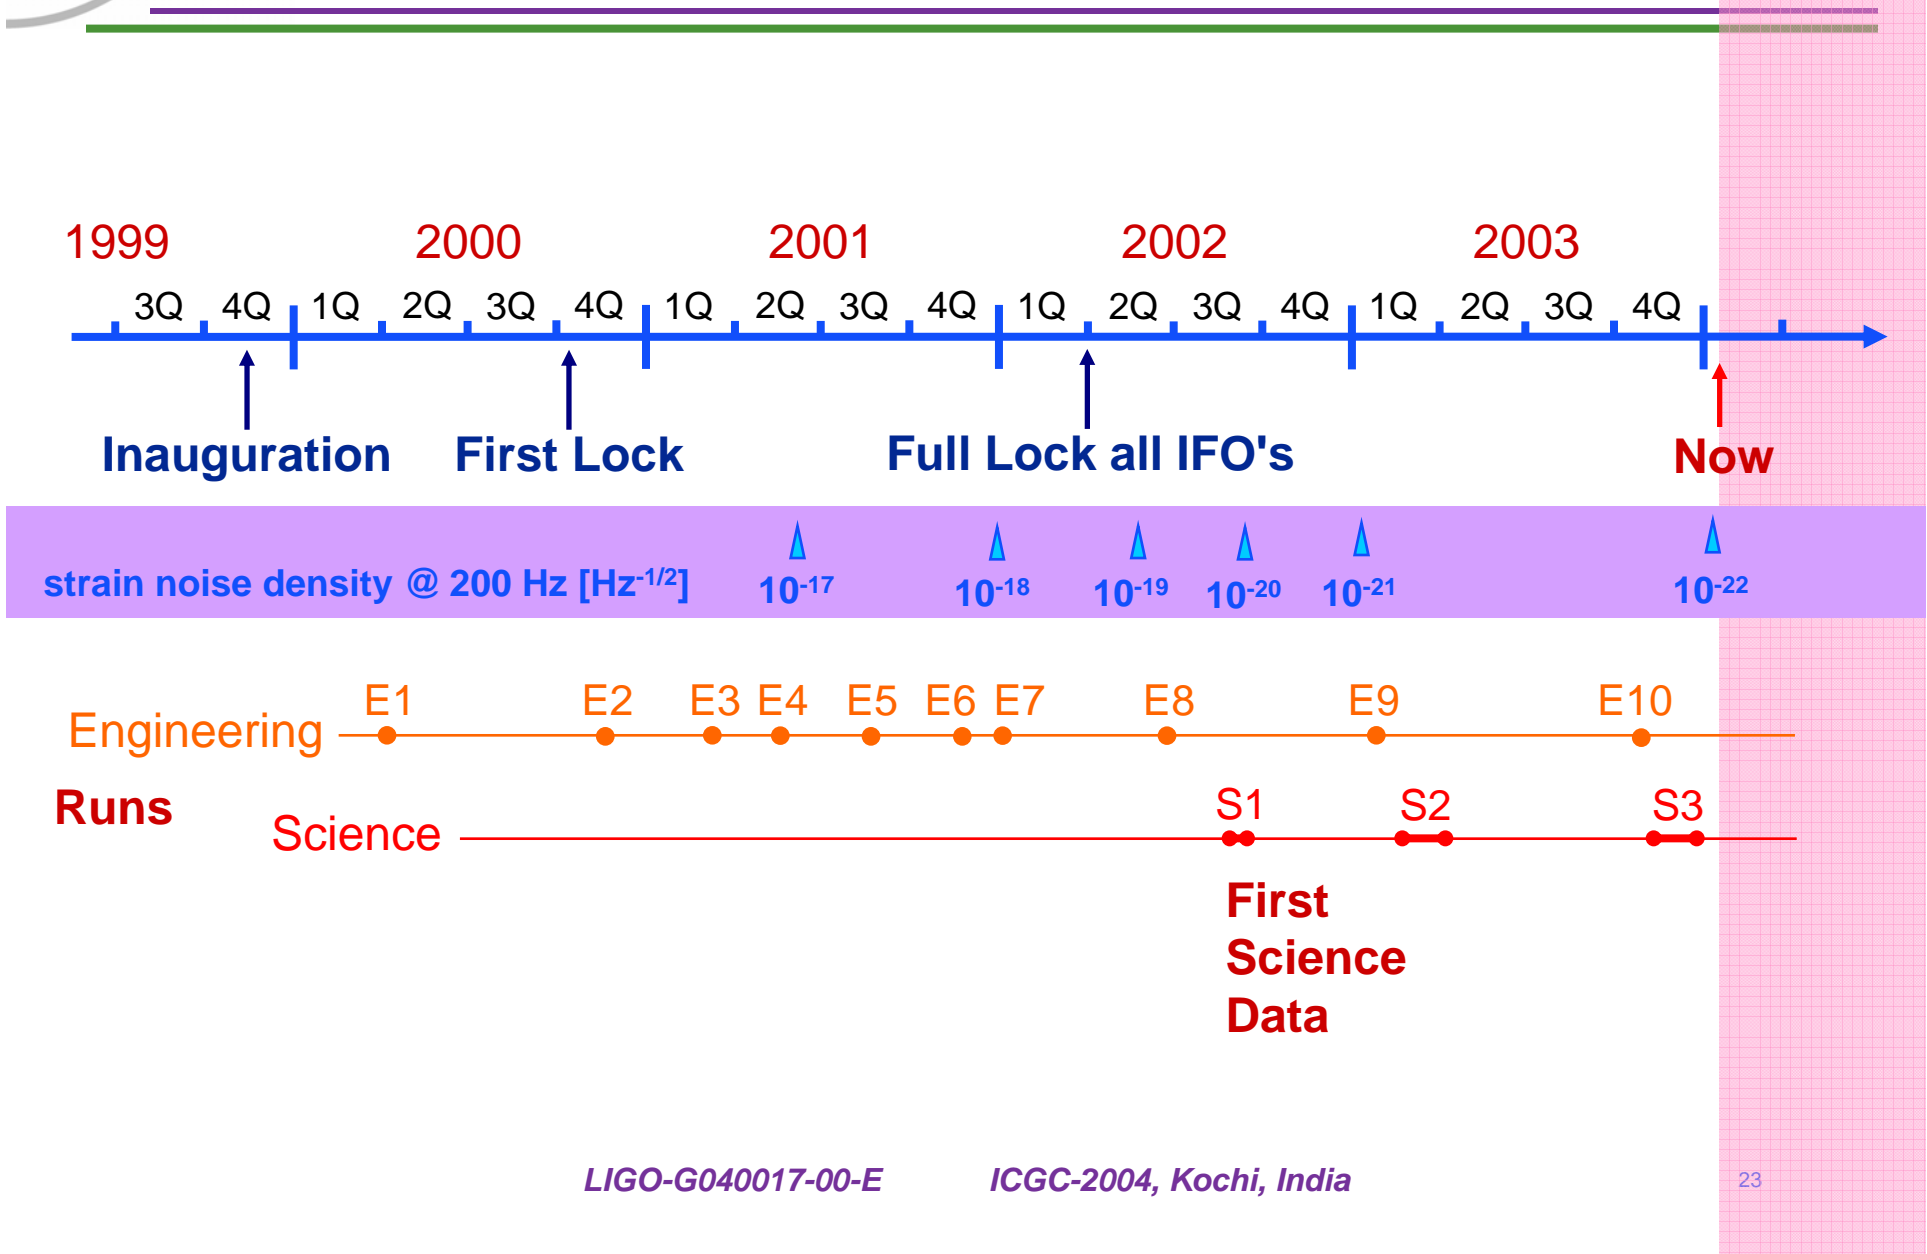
1999 2000 2001 2002 2003

3Q 4Q 1Q 2Q 3Q 4Q 1Q 2Q 3Q 4Q 1Q 2Q 3Q 4Q 1Q 2Q 3Q 4Q

Inauguration First Lock Full Lock all IFO's Now

strain noise density @ 200 Hz [Hz$^{-1/2}$] $10^{-17}$ $10^{-18}$ $10^{-19}$ $10^{-20}$ $10^{-21}$ $10^{-22}$

Engineering E1 E2 E3 E4 E5 E6 E7 E8 E9 E10

Runs

Science S1 S2 S3

First Science Data

LIGO-G040017-00-E ICGC-2004, Kochi, India 23